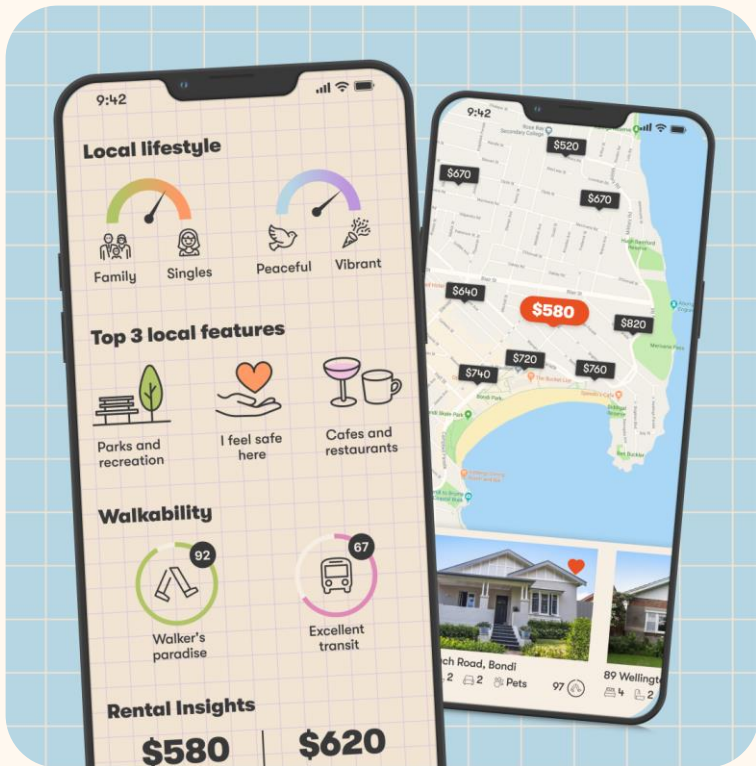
9:42

Local lifestyle

Family Singles

Peaceful Vibrant

Top 3 local features

Parks and recreation

I feel safe here

Cafes and restaurants

Walkability

92

Walker's paradise

67

Excellent transit

Rental Insights

$580

$620

9:42

$520

$670

$670

$640

$580

$820

$720

$740

$760

ch Road, Bondi

2 2 Pets 97

89 Wellingto

4 2